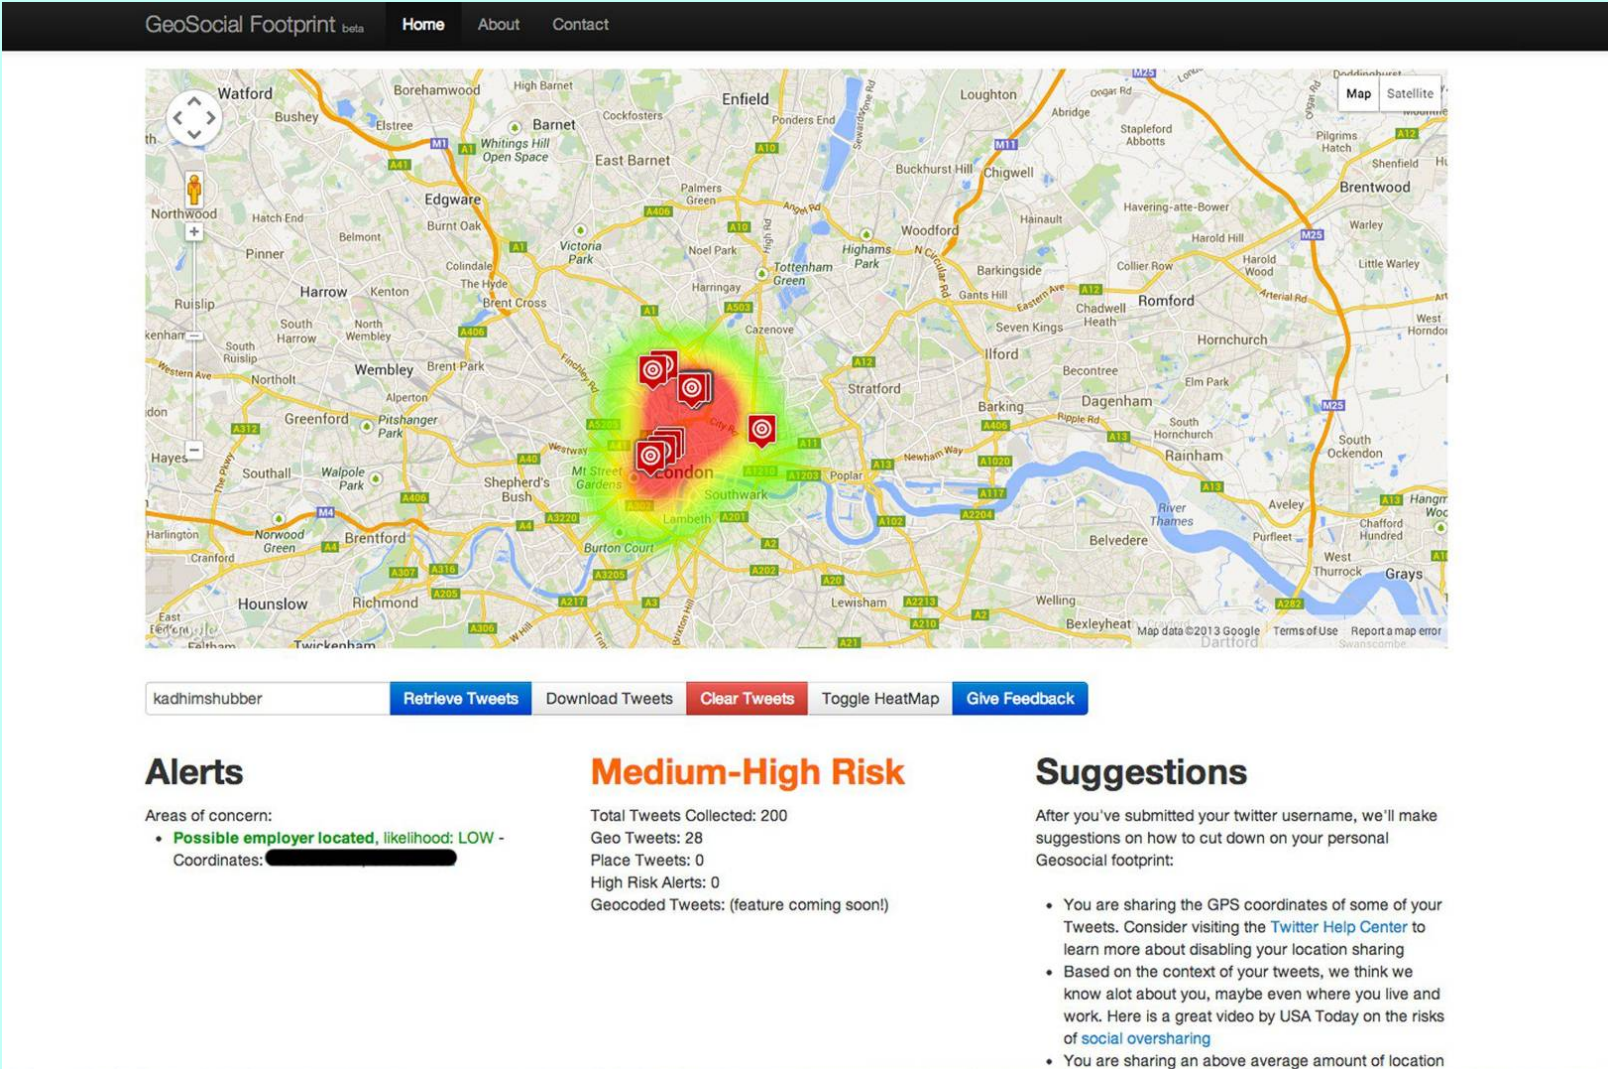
GeoSocial Footprint beta Home About Contact

Map Satellite

Watford Borehamwood High Barnet Enfield Loughton Bushey Elstree Barnet Cockfosters Whitings Hill Open Space East Barnet Ponders End Buckhurst Hill Chigwell Stapleford Abbotts Pilgrims Hatch Brentwood Shenfield Northwood Hatch End Edgware Palmers Green Woodford Hainault Havering-atte-Bower Burnt Oak Victoria Park Noel Park Highams Park Harold Hill Warley Pinner Belmont Colindale Tottenham Green Barkingside Collier Row Harold Wood Little Warley Harrow Kenton The Hyde Harringay Gants Hill Romford Ruislip South Harrow North Wembley Brent Cross Cazenove Chadwell Heath Seven Kings Hornchurch South Ruislip Wembley Brent Park Ilford Northolt Alperton Stratford Becontree Elm Park Greenford Pitshanger Park Barking Dagenham South Hornchurch Hayes Southall Walpole Park Westway Shepherd's Bush Mt Street Gardens London Poplar Newham Way Rainham South Ockendon Southwark Lambeth Aveley River Thames Harlington Norwood Green Brentford Purfleet Chafford Hundred Cranford Burton Court Belvedere West Thurrock Grays Hounslow Richmond Lewisham Welling East Bedfont Feltham Twickenham Bexleyheath Dartford

Map data ©2013 Google Terms of Use Report a map error

kadhimshubber Retrieve Tweets Download Tweets Clear Tweets Toggle HeatMap Give Feedback

Alerts

Areas of concern:
• Possible employer located, likelihood: LOW - Coordinates: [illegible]

Medium-High Risk

Total Tweets Collected: 200
Geo Tweets: 28
Place Tweets: 0
High Risk Alerts: 0
Geocoded Tweets: (feature coming soon!)

Suggestions

After you've submitted your twitter username, we'll make suggestions on how to cut down on your personal Geosocial footprint:

• You are sharing the GPS coordinates of some of your Tweets. Consider visiting the Twitter Help Center to learn more about disabling your location sharing
• Based on the context of your tweets, we think we know alot about you, maybe even where you live and work. Here is a great video by USA Today on the risks of social oversharing
• You are sharing an above average amount of location